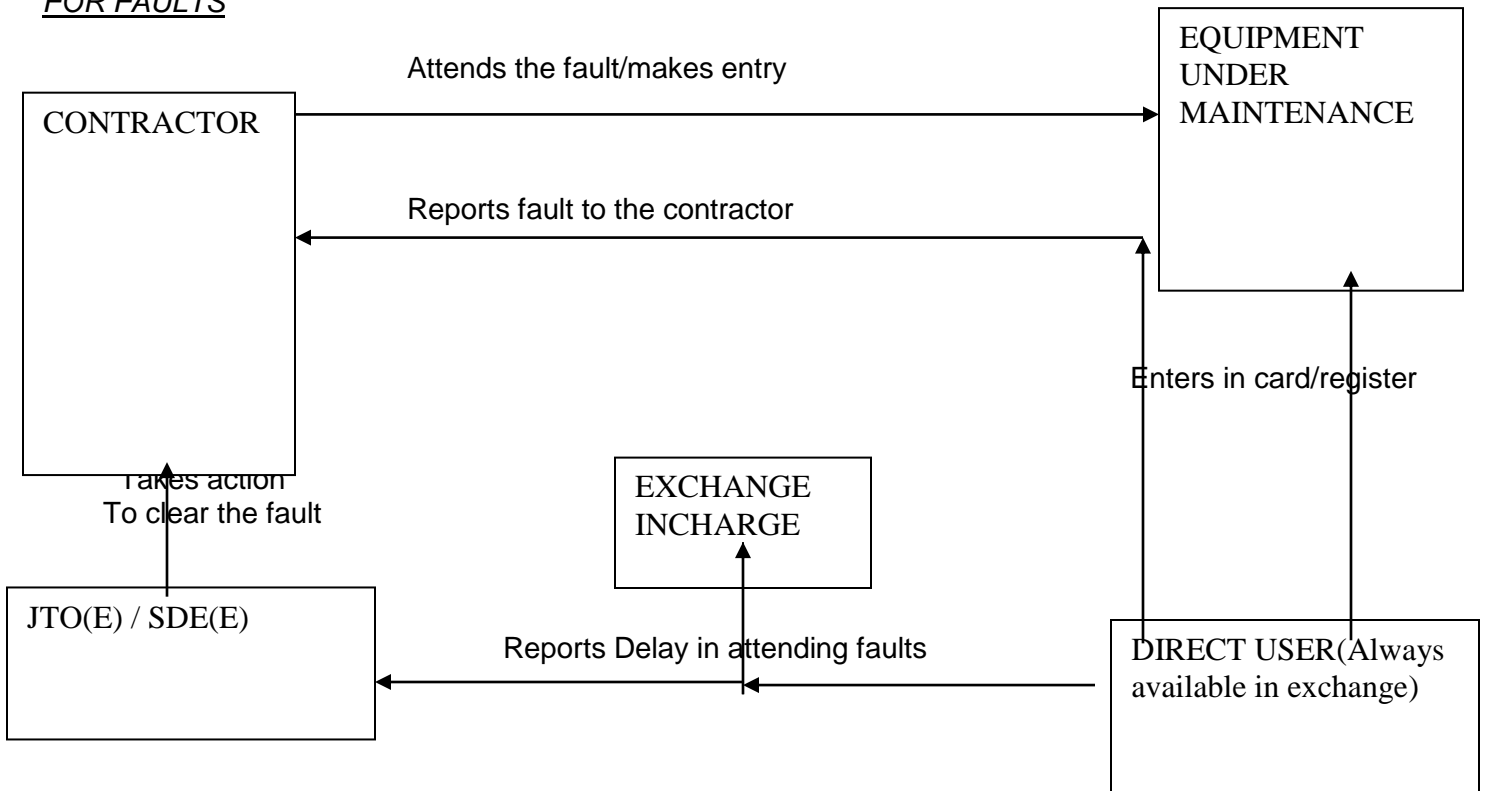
FOR FAULTS

EQUIPMENT UNDER MAINTENANCE

Attends the fault/makes entry

CONTRACTOR

Reports fault to the contractor

Enters in card/register

Takes action To clear the fault

EXCHANGE INCHARGE

JTO(E) / SDE(E)

Reports Delay in attending faults

DIRECT USER(Always available in exchange)